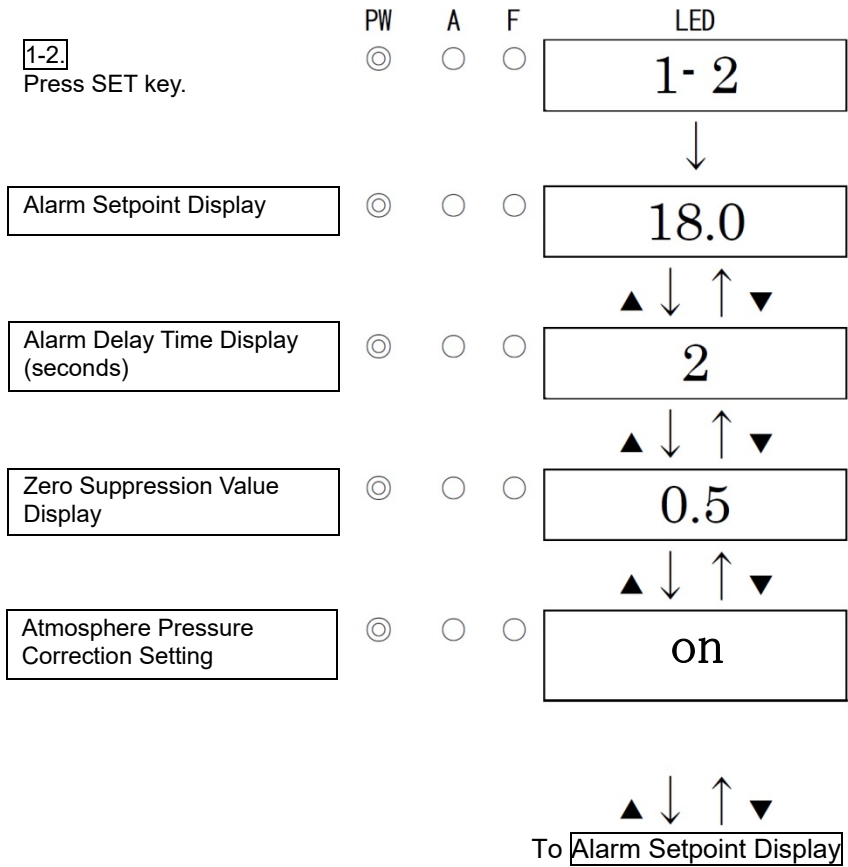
PW A F LED

1-2.
Press SET key.

1- 2

Alarm Setpoint Display

18.0

Alarm Delay Time Display (seconds)

2

Zero Suppression Value Display

0.5

Atmosphere Pressure Correction Setting

on

To Alarm Setpoint Display